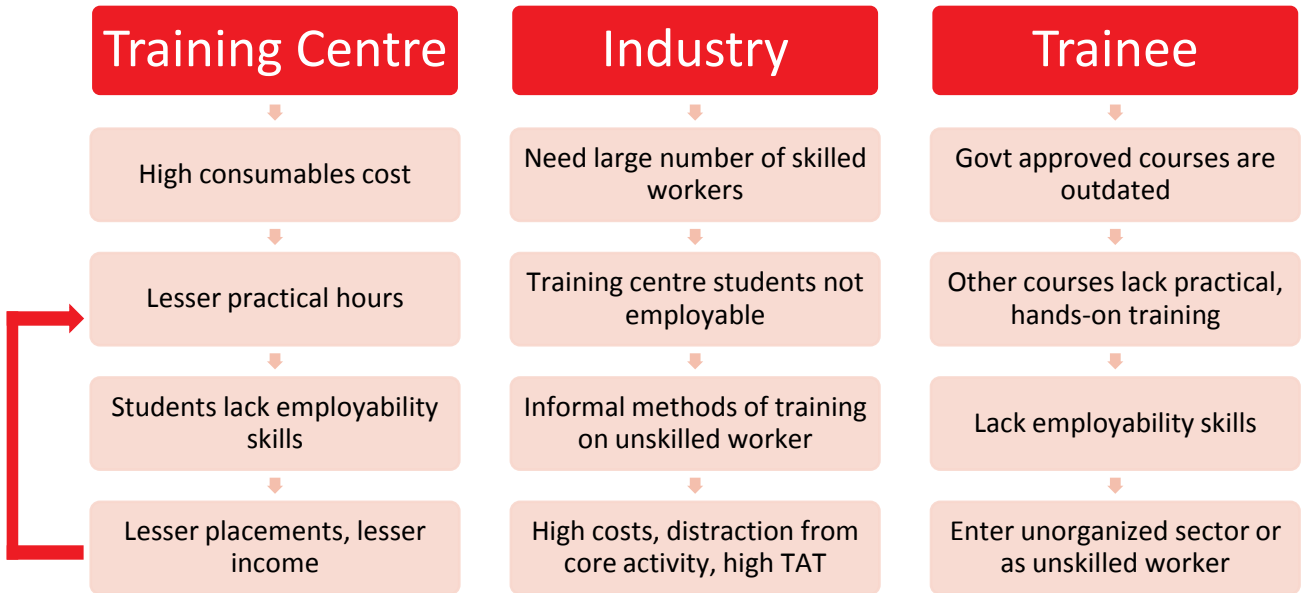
Training Centre

High consumables cost

Lesser practical hours

Students lack employability skills

Lesser placements, lesser income

Industry

Need large number of skilled workers

Training centre students not employable

Informal methods of training on unskilled worker

High costs, distraction from core activity, high TAT

Trainee

Govt approved courses are outdated

Other courses lack practical, hands-on training

Lack employability skills

Enter unorganized sector or as unskilled worker